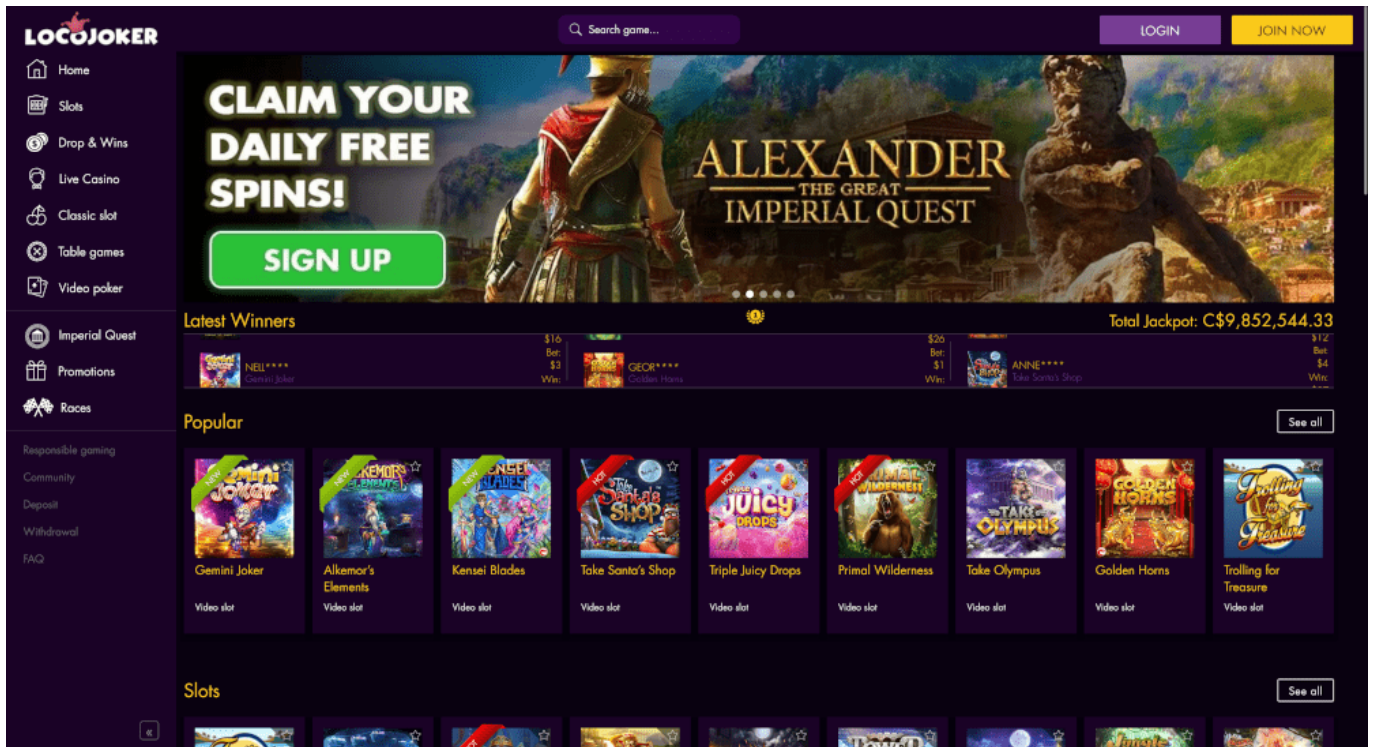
LOCOJOKER

Search game...

LOGIN JOIN NOW

Home
Slots
Drop & Wins
Live Casino
Classic slot
Table games
Video poker
Imperial Quest
Promotions
Races

Responsible gaming
Community
Deposit
Withdrawal
FAQ

CLAIM YOUR DAILY FREE SPINS!

SIGN UP

ALEXANDER THE GREAT IMPERIAL QUEST

Latest Winners

Total Jackpot: C$9,852,544.33

NELL**** Gemini Joker $16 Bet: $3 Win:

GEOR**** Golden Horns $26 Bet: $1 Win:

ANNE**** Take Santa's Shop $12 Bet: $4 Win:

Popular

See all

NEW Gemini Joker
Gemini Joker
Video slot

NEW Alkemor's Elements
Alkemor's Elements
Video slot

NEW Kensei Blades
Kensei Blades
Video slot

HOT Take Santa's Shop
Take Santa's Shop
Video slot

HOT Triple Juicy Drops
Triple Juicy Drops
Video slot

HOT Primal Wilderness
Primal Wilderness
Video slot

Take Olympus
Take Olympus
Video slot

Golden Horns
Golden Horns
Video slot

Trolling for Treasure
Trolling for Treasure
Video slot

Slots

See all

«